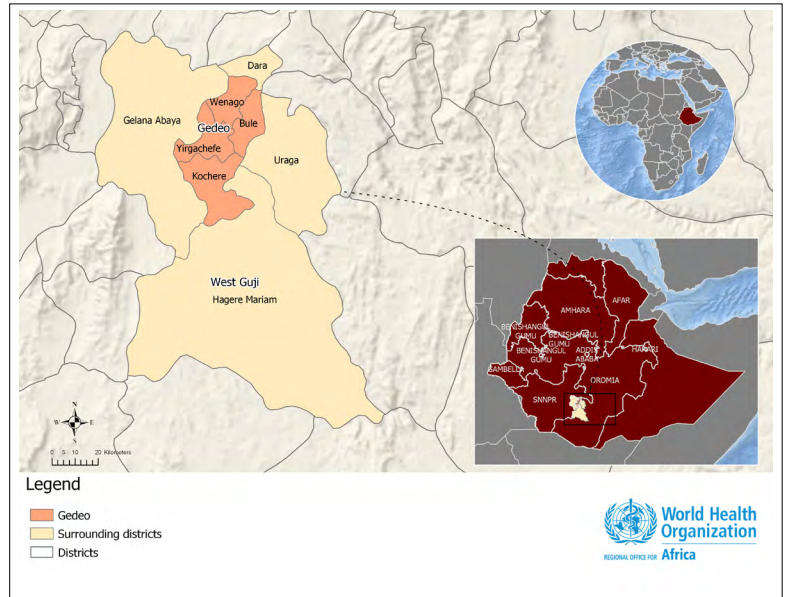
Dara
Wenago
Gelana Abaya
Gedeo
Bule
Yirgachefe
Uraga
Kochere
West Guji
Hagere Mariam
AFAR
AMHARA
BENISHANGUL GUMU
BENISHANGUL GUMU
BENISHANGUL GUMU
ADDIS ABABA
HARARI
GAMBELLA
OROMIA
SNNPR
N
W E
S
0 5 10 20 Kilometers

Legend
Gedeo
Surrounding districts
Districts

World Health Organization
REGIONAL OFFICE FOR Africa